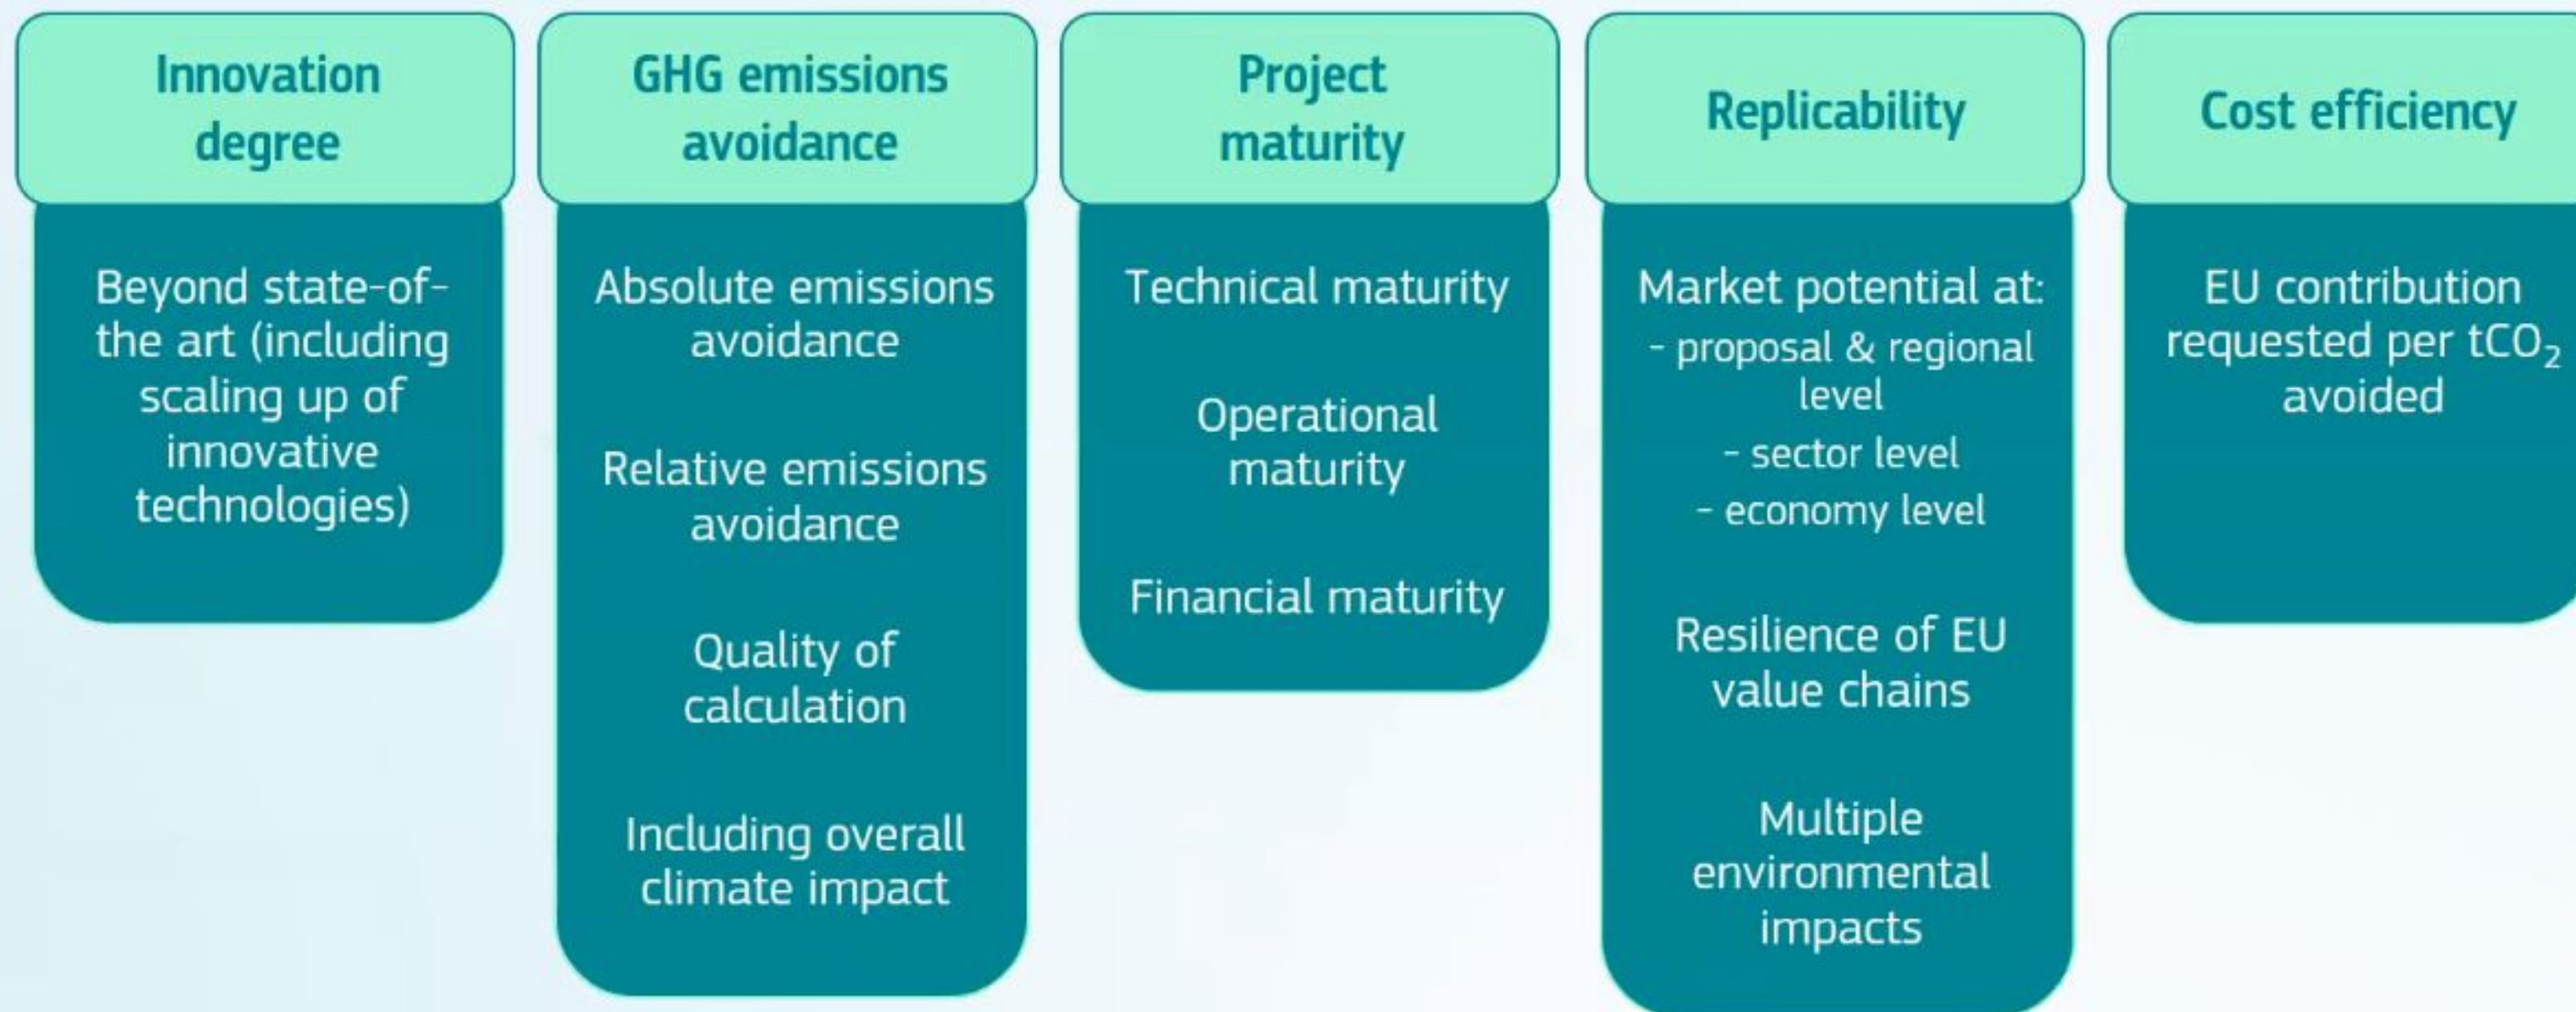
Innovation degree

Beyond state-of-the art (including scaling up of innovative technologies)

GHG emissions avoidance

Absolute emissions avoidance

Relative emissions avoidance

Quality of calculation

Including overall climate impact

Project maturity

Technical maturity

Operational maturity

Financial maturity

Replicability

Market potential at:
- proposal & regional level
- sector level
- economy level

Resilience of EU value chains

Multiple environmental impacts

Cost efficiency

EU contribution requested per $tCO_2$ avoided